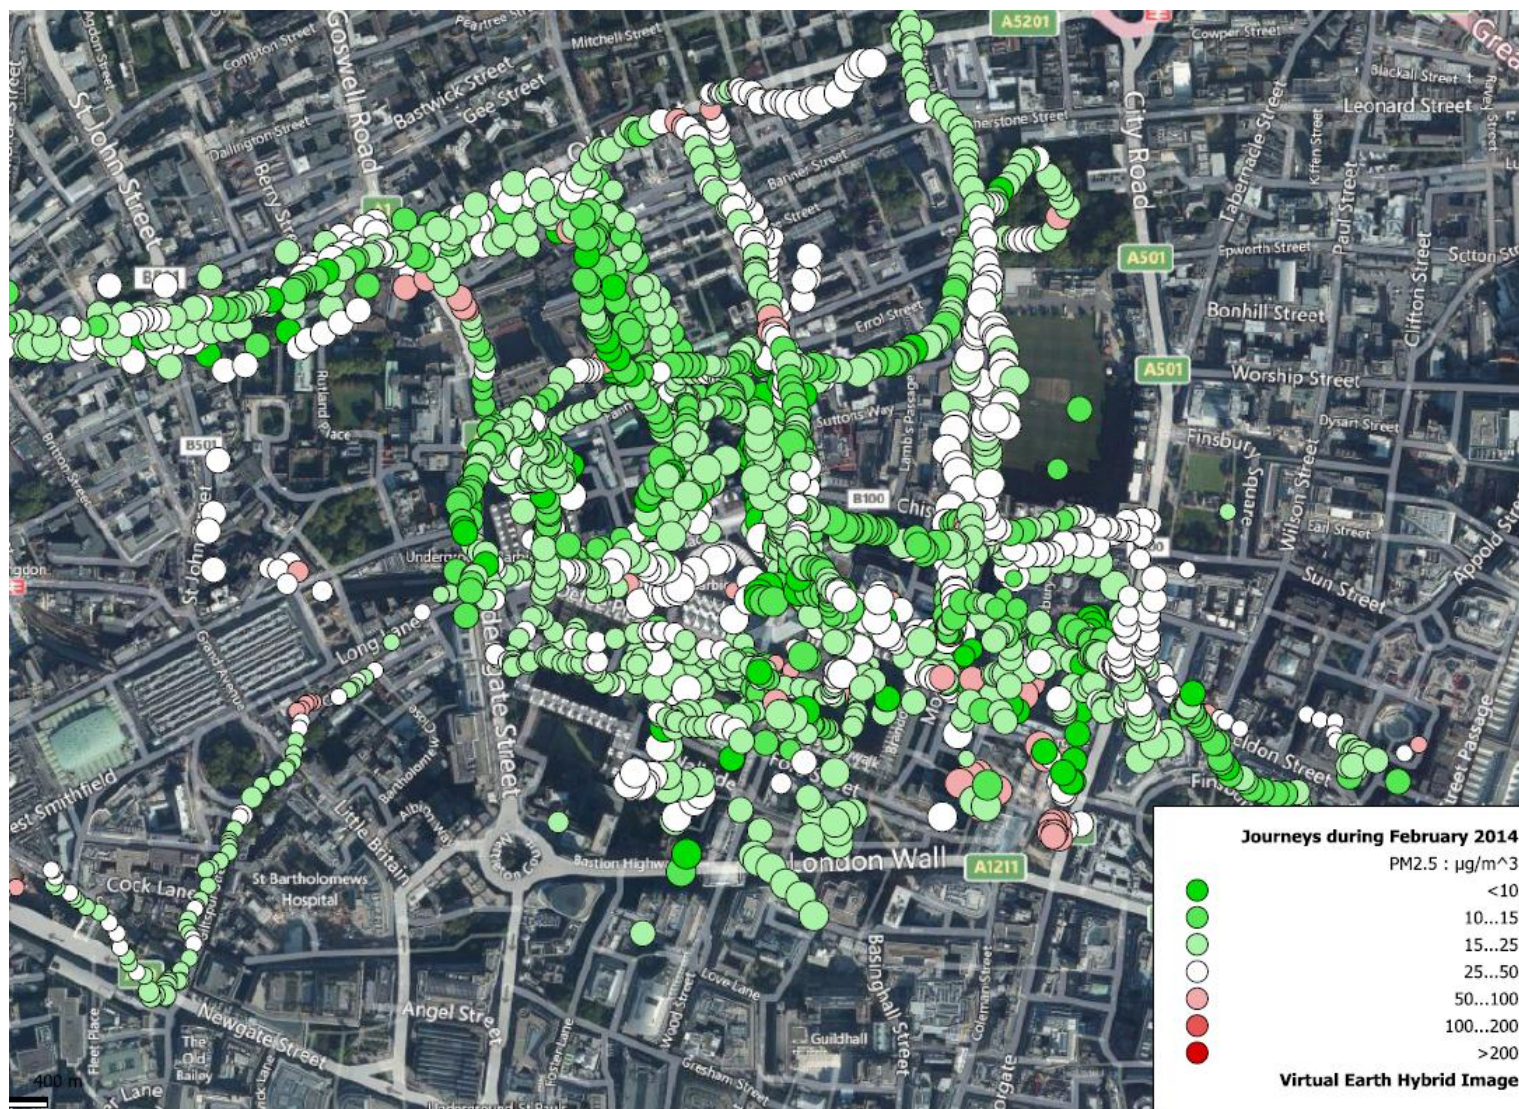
Journeys during February 2014
PM2.5 : μg/m^3
<10
10...15
15...25
25...50
50...100
100...200
>200
Virtual Earth Hybrid Image

Goswell Road
St John Street
Compton Street
Peartree Street
Mitchell Street
Bastwick Street
Gee Street
Dallington Street
Berry Street
A5201
Cowper Street
Blackall Street
Leonard Street
City Road
Tabernacle Street
Banner Street
Epworth Street
Paul Street
Clifton Street
Scrutton Street
A501
Bonhill Street
Worship Street
Errol Street
Dysart Street
Finsbury Square
Wilson Street
Earl Street
Sun Street
Appold Street
B501
B100
Suttons Way
Lamb's Passage
Rutland Place
Britton Street
Long Lane
Aldersgate Street
Grand Avenue
Little Britain
Bartholomew Close
Albion Way
West Smithfield
Cock Lane
St Bartholomews Hospital
Bastion Highwalk
London Wall
A1211
Basinghall Street
Coleman Street
Love Lane
Wood Street
Guildhall
Angel Street
Newgate Street
The Old Bailey
Fleet Place
Foster Lane
Gresham Street
Moorgate
Eldon Street
Finsbury
Street Passage
400 m